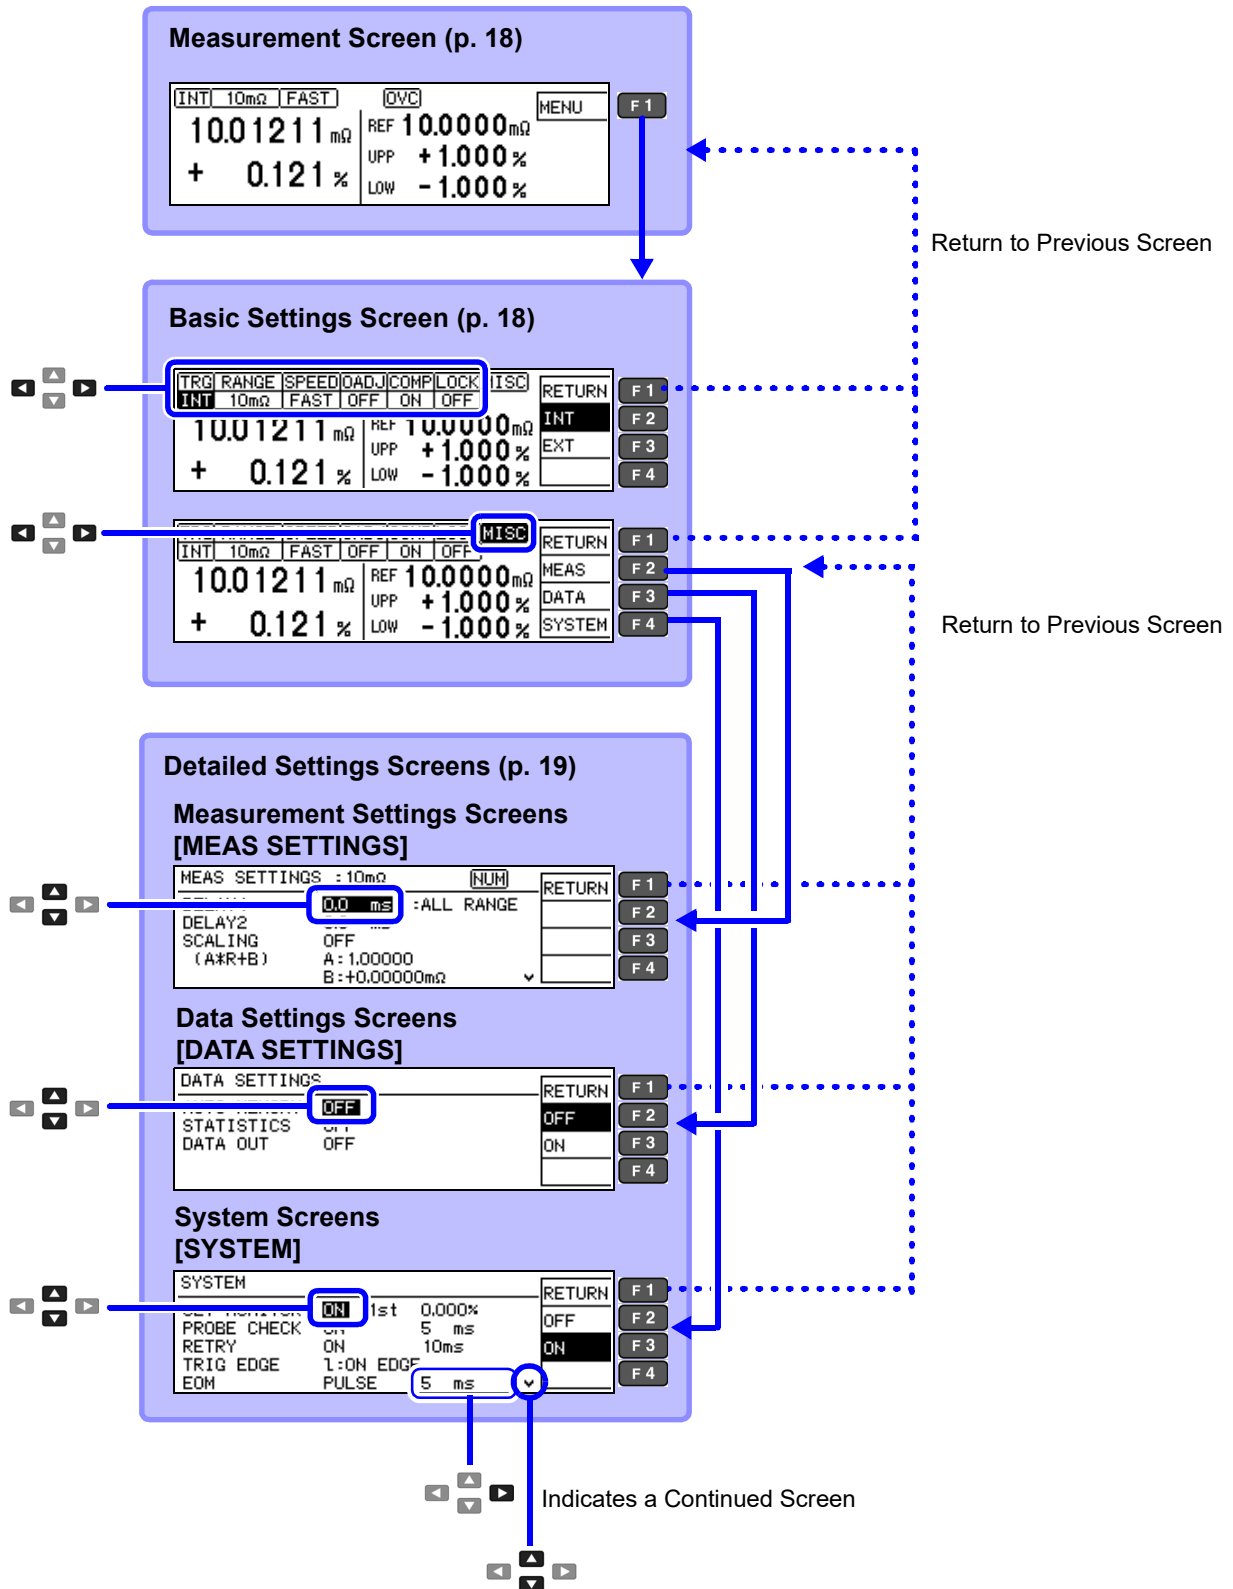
Measurement Screen (p. 18)

INT 10mΩ FAST OVC MENU F1
10.01211 mΩ REF 10.0000 mΩ
UPP +1.000 %
+ 0.121 % LOW -1.000 %

Return to Previous Screen

Basic Settings Screen (p. 18)

TRG RANGE SPEED 0ADJ COMP LOCK MISC RETURN F1
INT 10mΩ FAST OFF ON OFF INT F2
10.01211 mΩ REF 10.0000 mΩ EXT F3
UPP +1.000 %
+ 0.121 % LOW -1.000 % F4

MISC RETURN F1
INT 10mΩ FAST OFF ON OFF MEAS F2
10.01211 mΩ REF 10.0000 mΩ DATA F3
UPP +1.000 %
+ 0.121 % LOW -1.000 % SYSTEM F4

Return to Previous Screen

Detailed Settings Screens (p. 19)

Measurement Settings Screens
[MEAS SETTINGS]

MEAS SETTINGS :10mΩ NUM RETURN F1
0.0 ms :ALL RANGE F2
DELAY2 F3
SCALING OFF
(A*R+B) A:1.00000 F4
B:+0.00000mΩ

Data Settings Screens
[DATA SETTINGS]

DATA SETTINGS RETURN F1
OFF OFF F2
STATISTICS ON F3
DATA OUT OFF F4

System Screens
[SYSTEM]

SYSTEM RETURN F1
ON 1st 0.000% OFF F2
PROBE CHECK 5 ms ON F3
RETRY ON 10ms
TRIG EDGE 1:ON EDGE F4
EOM PULSE 5 ms

Indicates a Continued Screen